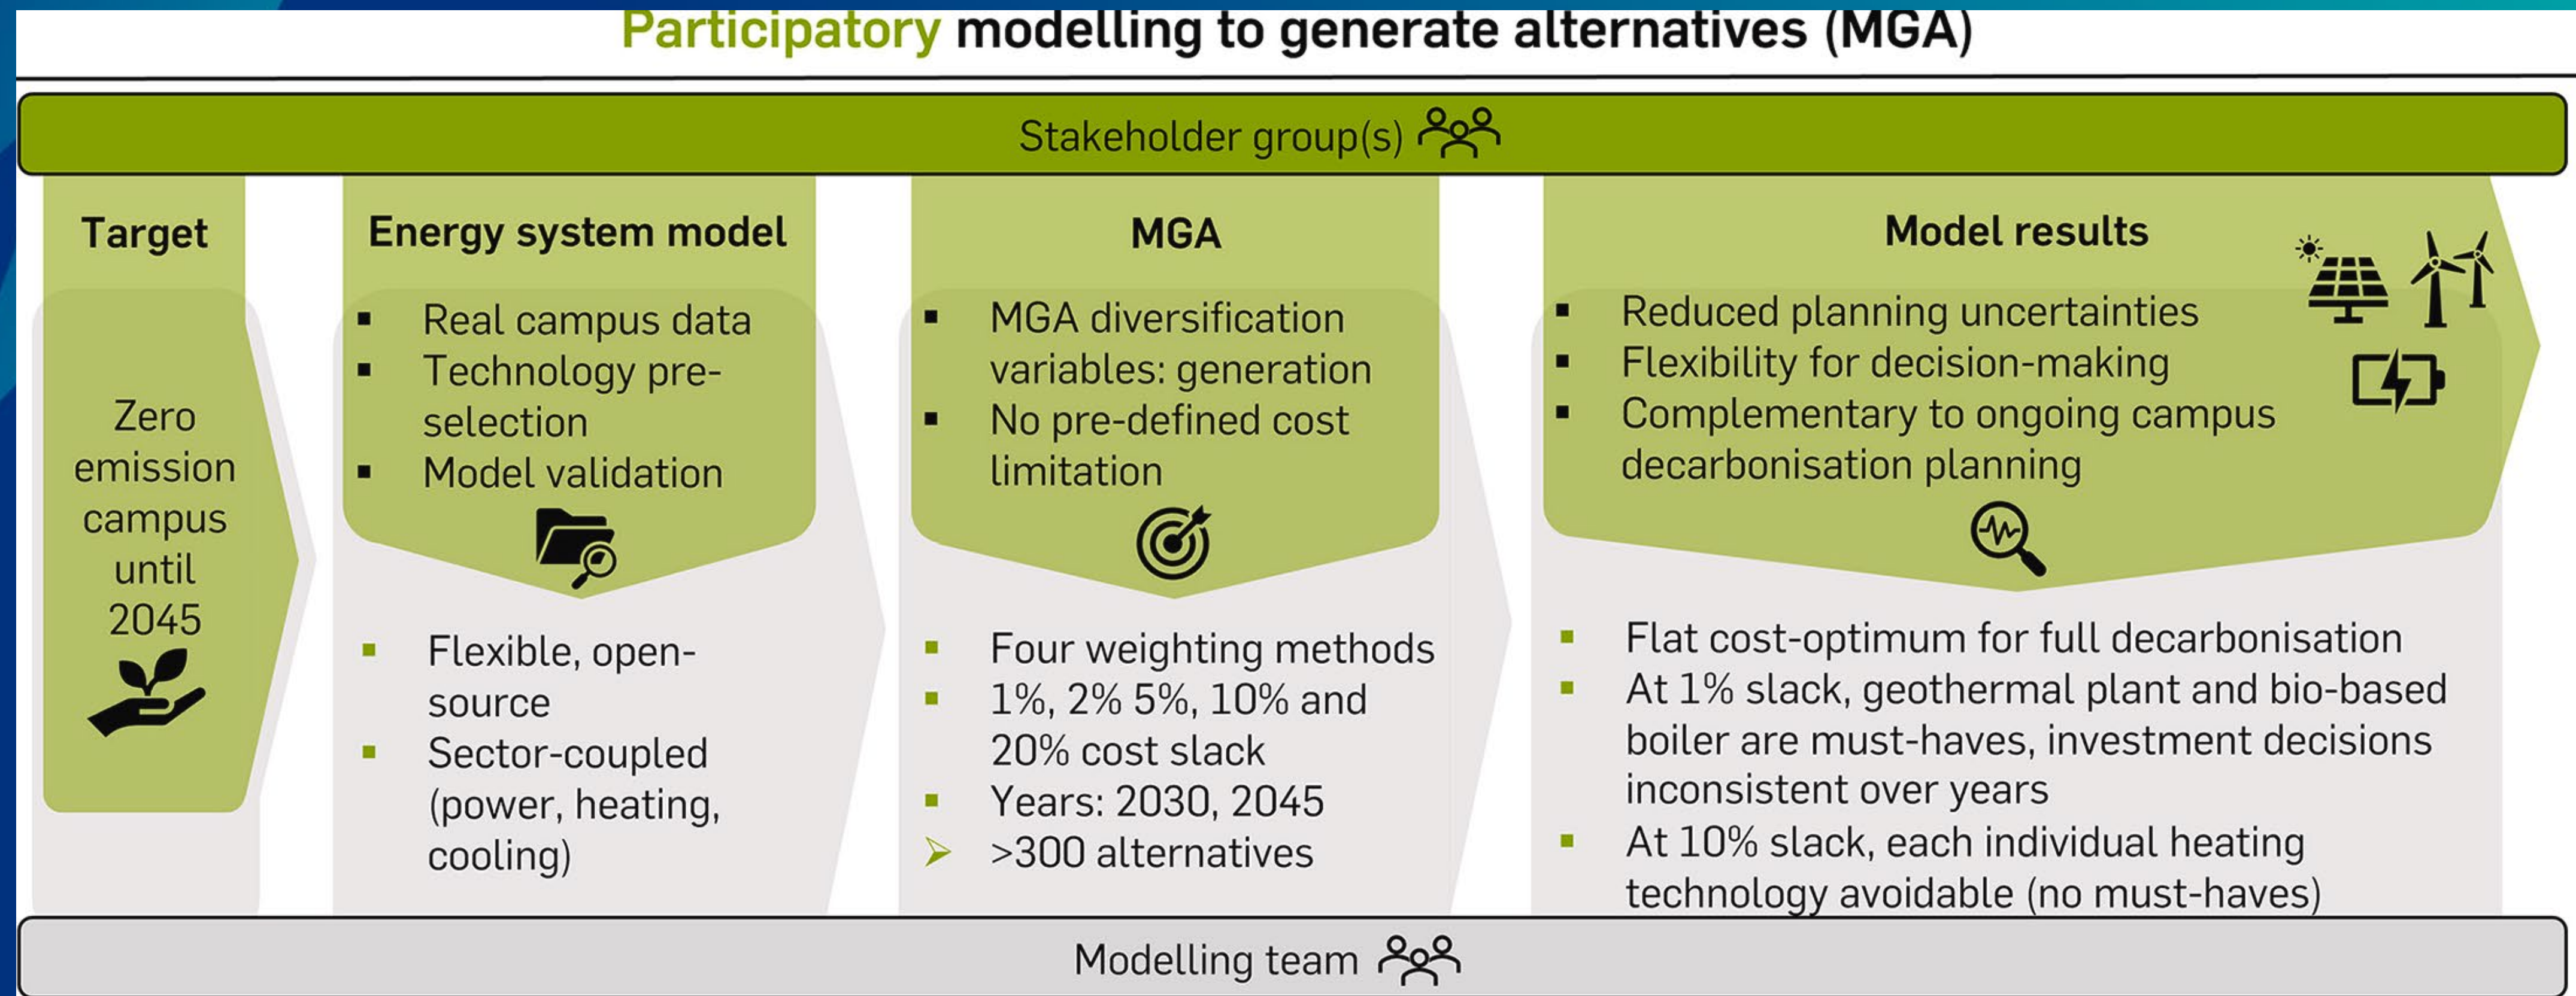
Participatory modelling to generate alternatives (MGA)

Stakeholder group(s)

Target

Zero emission campus until 2045

Energy system model

- Real campus data
- Technology preselection
- Model validation

- Flexible, opensource
- Sector-coupled (power, heating, cooling)

MGA

- MGA diversification variables: generation
- No pre-defined cost limitation

- Four weighting methods
- 1%, 2% 5%, 10% and 20% cost slack
- Years: 2030, 2045
- >300 alternatives

Model results

- Reduced planning uncertainties
- Flexibility for decision-making
- Complementary to ongoing campus decarbonisation planning

- Flat cost-optimum for full decarbonisation
- At 1% slack, geothermal plant and bio-based boiler are must-haves, investment decisions inconsistent over years
- At 10% slack, each individual heating technology avoidable (no must-haves)

Modelling team